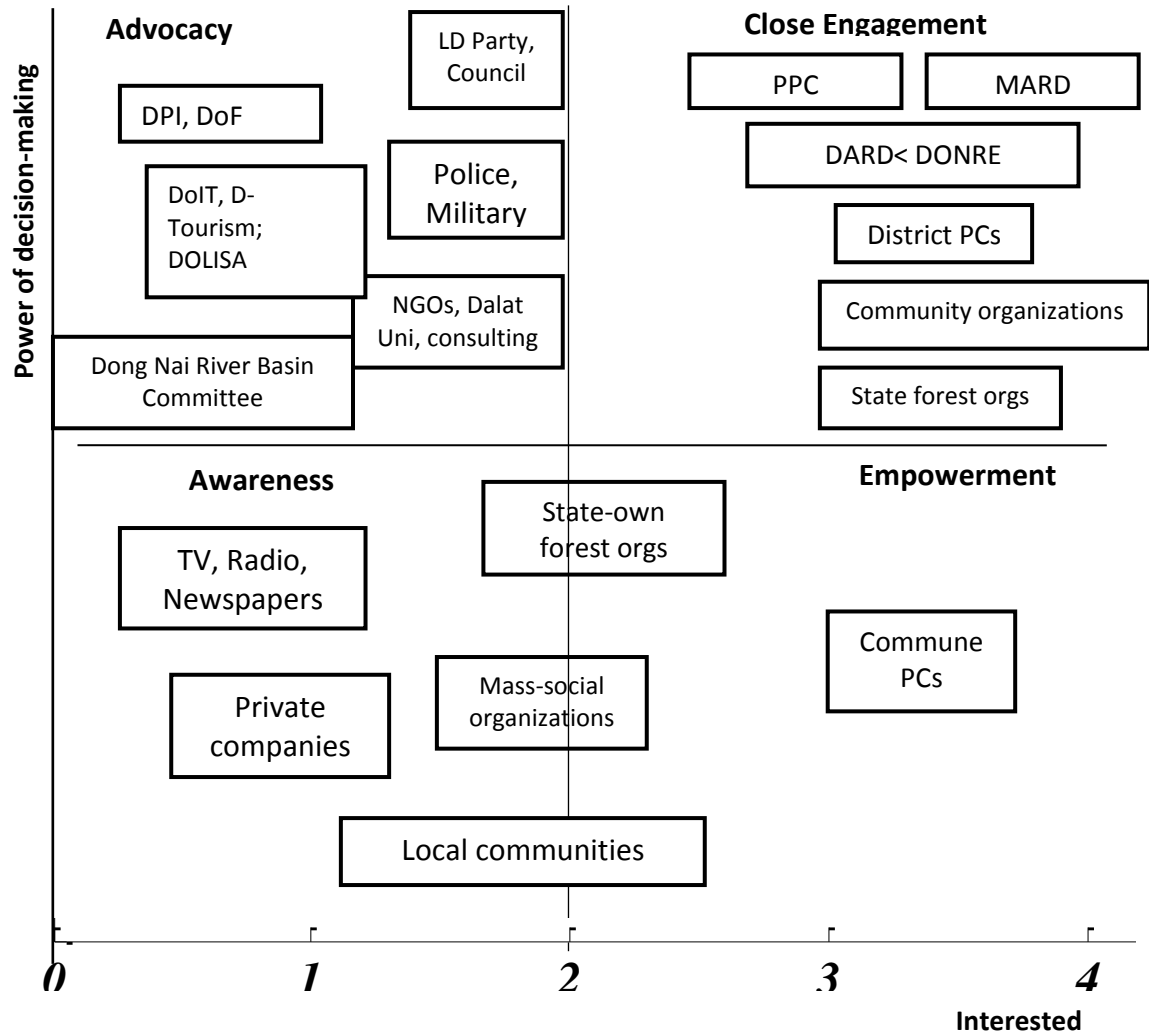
Power of decision-making

Advocacy

LD Party, Council

Close Engagement

PPC

MARD

DPI, DoF

DARD< DONRE

DoIT, D-Tourism; DOLISA

Police, Military

District PCs

NGOs, Dalat Uni, consulting

Community organizations

Dong Nai River Basin Committee

State forest orgs

Awareness

Empowerment

State-own forest orgs

TV, Radio, Newspapers

Commune PCs

Private companies

Mass-social organizations

Local communities

0

1

2

3

4

Interested